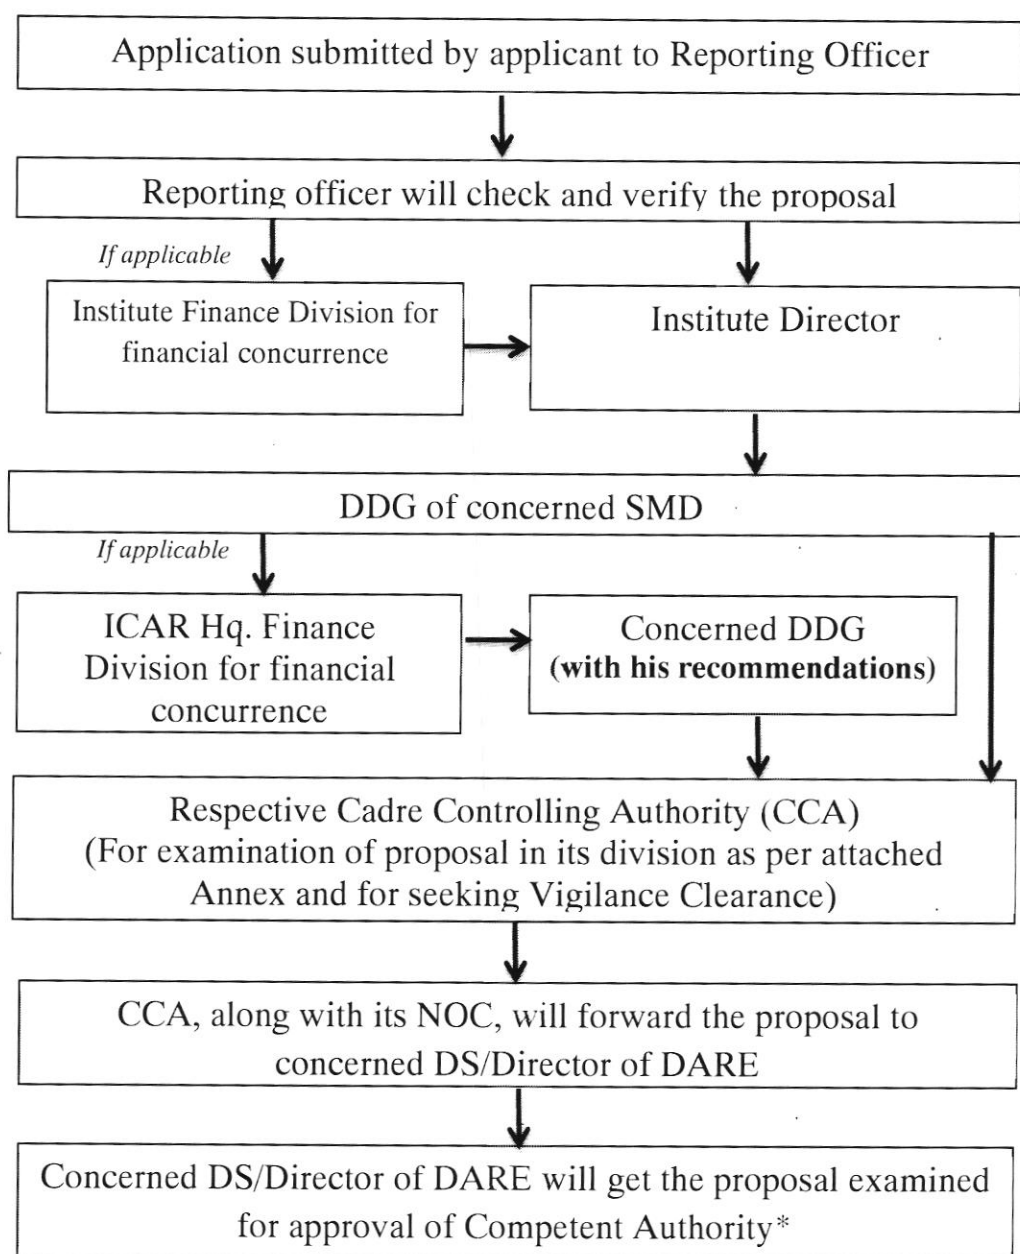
Application submitted by applicant to Reporting Officer

Reporting officer will check and verify the proposal

If applicable

Institute Finance Division for financial concurrence

Institute Director

DDG of concerned SMD

If applicable

ICAR Hq. Finance Division for financial concurrence

Concerned DDG **(with his recommendations)**

Respective Cadre Controlling Authority (CCA) (For examination of proposal in its division as per attached Annex and for seeking Vigilance Clearance)

CCA, along with its NOC, will forward the proposal to concerned DS/Director of DARE

Concerned DS/Director of DARE will get the proposal examined for approval of Competent Authority*